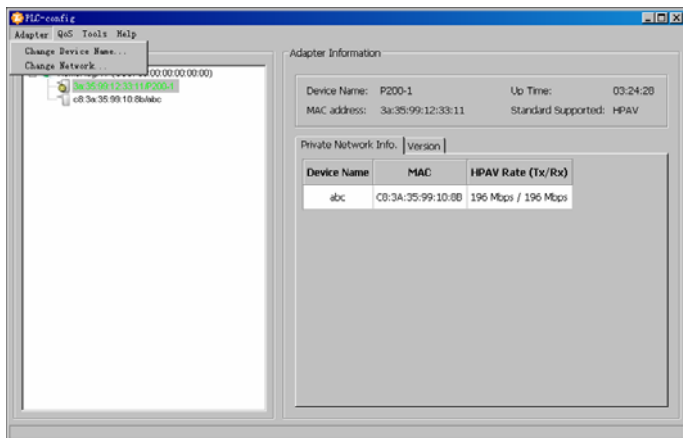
PLC-config

Adapter QoS Tools Help

Change Device Name...
Change Network...

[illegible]00:00:00:00:00)
3a:35:99:12:33:11/P200-1
c8:3a:35:99:10:8b/abc

Adapter Information

Device Name: P200-1
MAC address: 3a:35:99:12:33:11
Up Time: 03:24:28
Standard Supported: HPAV

Private Network Info. Version

| Device Name | MAC | HPAV Rate (Tx/Rx) |
|---|---|---|
| abc | C8:3A:35:99:10:8B | 196 Mbps / 196 Mbps |